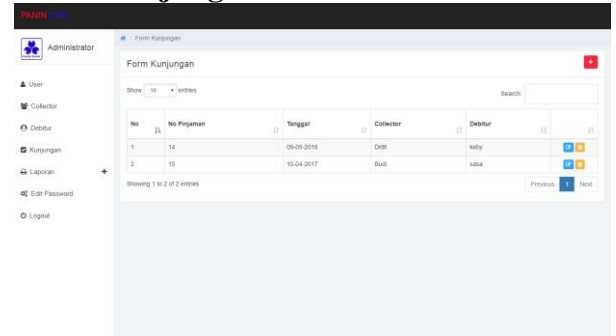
PANIN

Administrator

User

Collector

Debitur

Kunjungan

Laporan +

Edit Password

Logout

Form Kunjungan

Form Kunjungan

Show 10 entries

Search:

| No | No Pinjaman | Tanggal | Collector | Debitur | |
|---|---|---|---|---|---|
| 1 | 14 | 09-05-2018 | Didit | keby | |
| 2 | 15 | 10-04-2017 | Budi | sasa | |

Showing 1 to 2 of 2 entries

Previous 1 Next